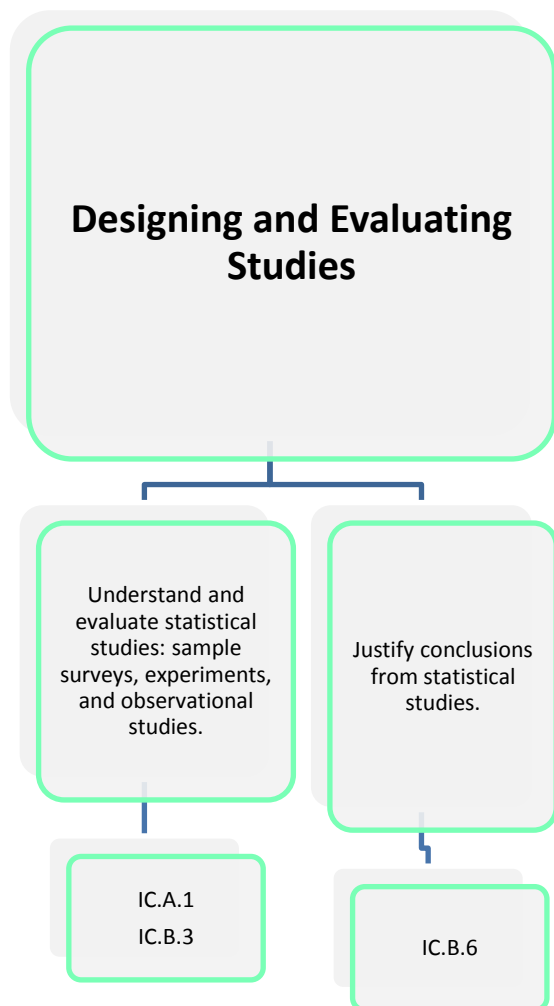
Designing and Evaluating Studies

Understand and evaluate statistical studies: sample surveys, experiments, and observational studies.

IC.A.1
IC.B.3

Justify conclusions from statistical studies.

IC.B.6